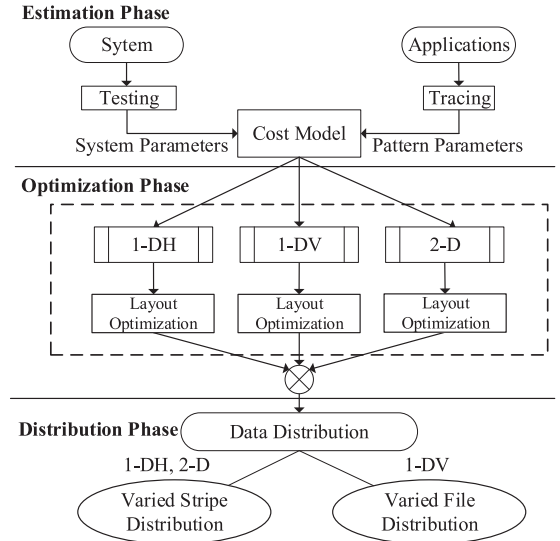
Estimation Phase

Sytem

Applications

Testing

Tracing

System Parameters

Cost Model

Pattern Parameters

Optimization Phase

1-DH

1-DV

2-D

Layout Optimization

Layout Optimization

Layout Optimization

Distribution Phase

Data Distribution

1-DH, 2-D

1-DV

Varied Stripe Distribution

Varied File Distribution